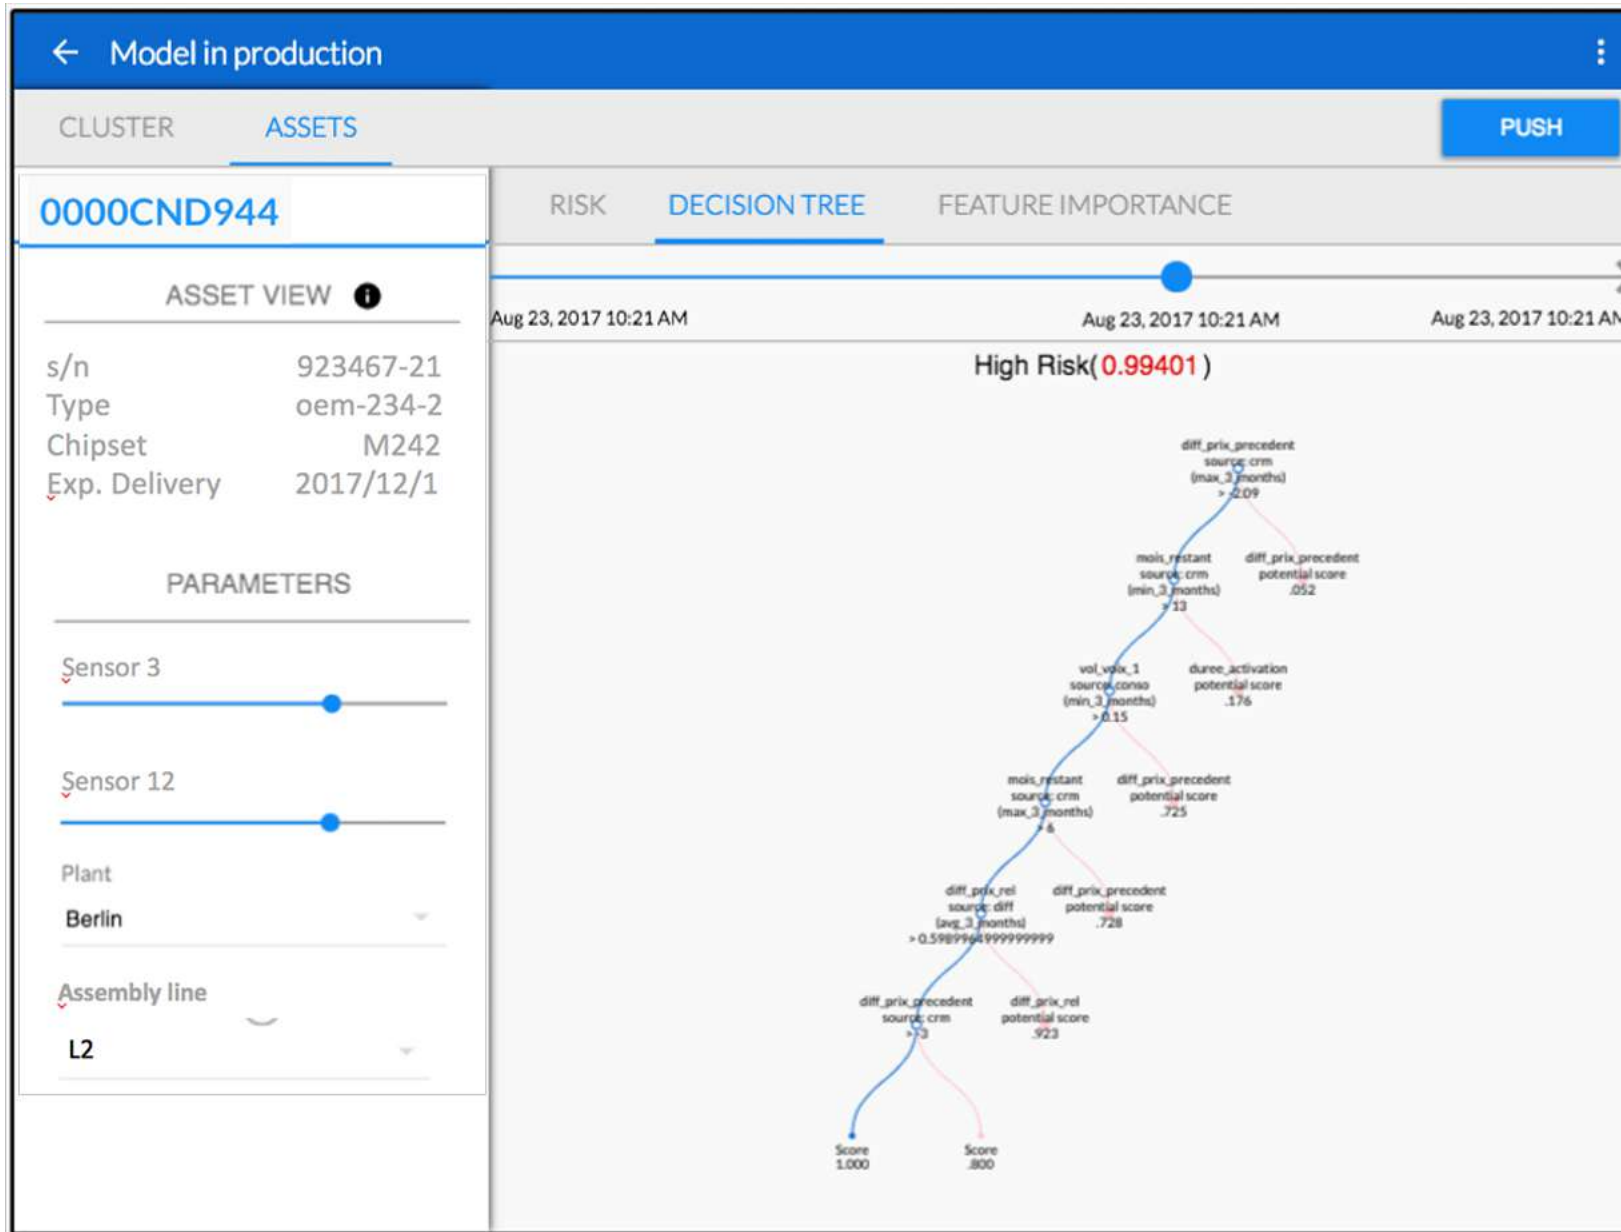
Model in production

CLUSTER ASSETS

PUSH

0000CND944

ASSET VIEW

| | |
|---|---|
| s/n | 923467-21 |
| Type | oem-234-2 |
| Chipset | M242 |
| Exp. Delivery | 2017/12/1 |

PARAMETERS

Sensor 3

Sensor 12

Plant

Berlin

Assembly line

L2

RISK DECISION TREE FEATURE IMPORTANCE

Aug 23, 2017 10:21 AM Aug 23, 2017 10:21 AM Aug 23, 2017 10:21 AM

High Risk( 0.99401 )

diff_prix_precedent source: crm (max_3_months) > -2.09

mois_restant source: crm (min_3_months) > 13

diff_prix_precedent potential score .052

vol_voix_1 source: conso (min_3_months) > 0.15

duree_activation potential score .176

mois_restant source: crm (max_3_months) > 6

diff_prix_precedent potential score .725

diff_prix_rel source: diff (avg_3_months) > 0.5989999999999999

diff_prix_precedent potential score .728

diff_prix_precedent source: crm > -3

diff_prix_rel potential score .923

Score 1.000

Score .800